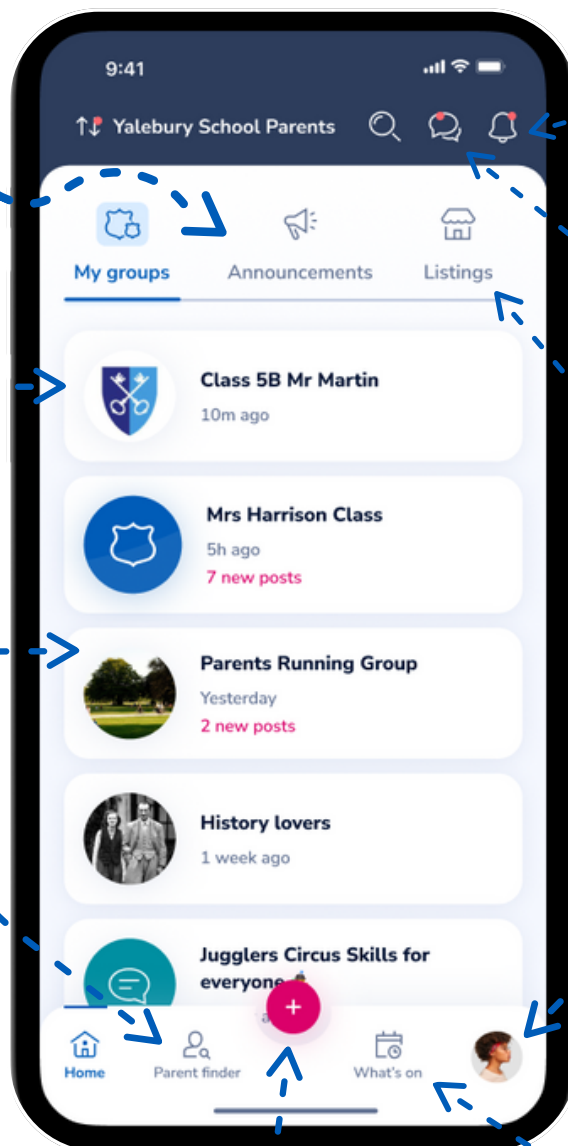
9:41

Yalebury School Parents

My groups

Announcements

Listings

Class 5B Mr Martin
10m ago

Mrs Harrison Class
5h ago
7 new posts

Parents Running Group
Yesterday
2 new posts

History lovers
1 week ago

Jugglers Circus Skills for everyone

+

Home

Parent finder

What's on